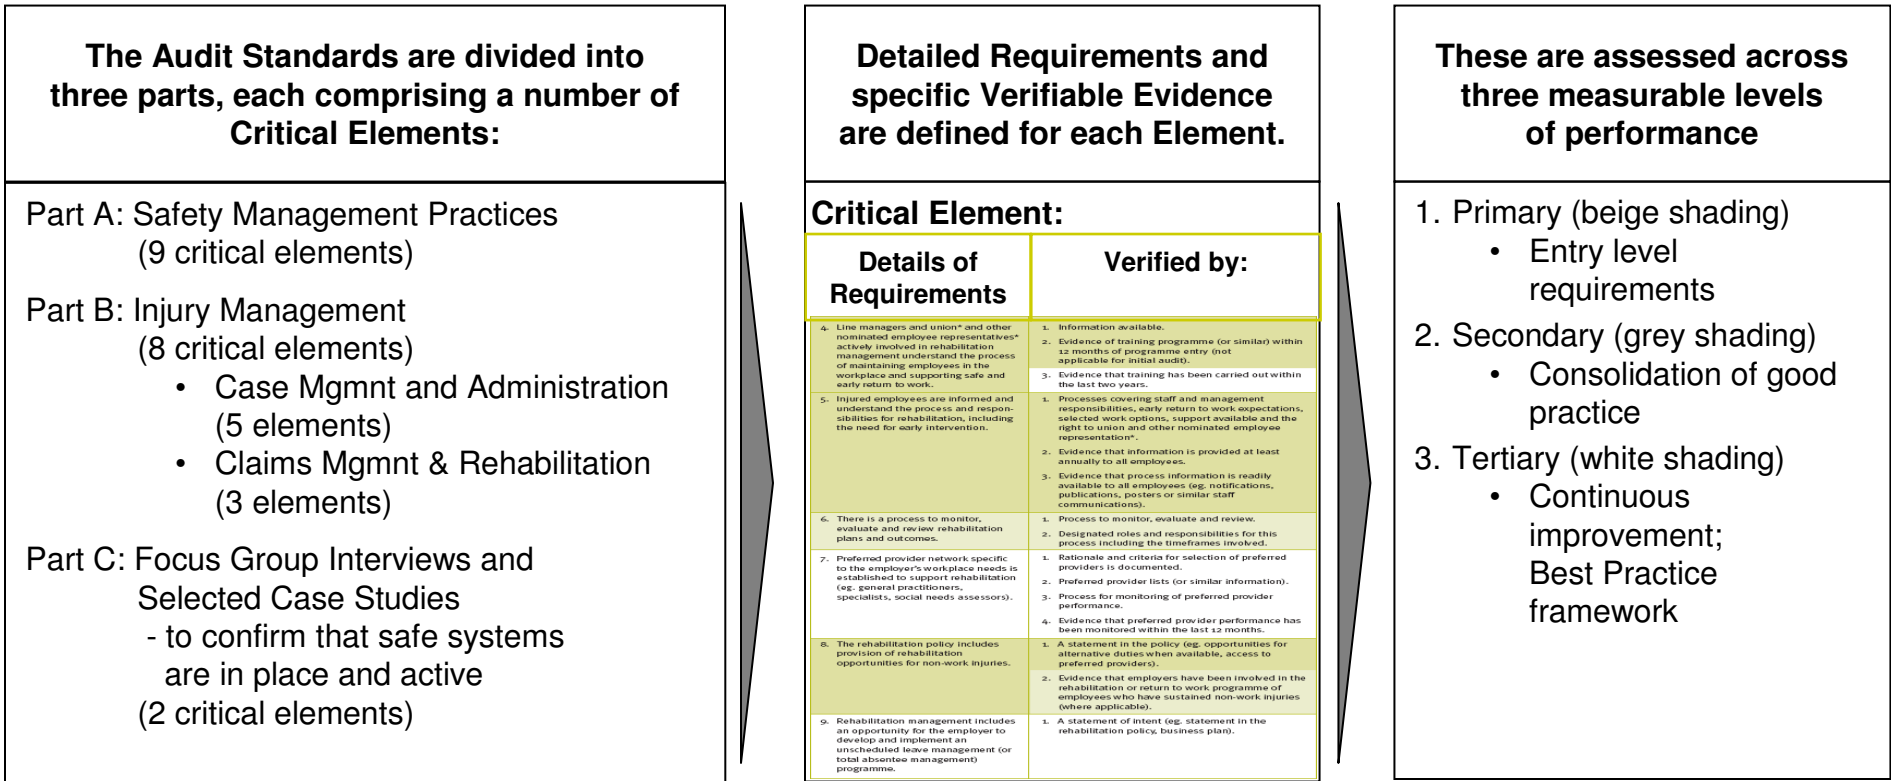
The Audit Standards are divided into three parts, each comprising a number of Critical Elements:

Part A: Safety Management Practices
(9 critical elements)

Part B: Injury Management
(8 critical elements)
• Case Mgmnt and Administration (5 elements)
• Claims Mgmnt & Rehabilitation (3 elements)

Part C: Focus Group Interviews and Selected Case Studies
- to confirm that safe systems are in place and active
(2 critical elements)

Detailed Requirements and specific Verifiable Evidence are defined for each Element.

Critical Element:

| Details of Requirements | Verified by: |
|---|---|
| 4. Line managers and union* and other nominated employee representatives* actively involved in rehabilitation management understand the process of maintaining employees in the workplace and supporting safe and early return to work. | 1. Information available. 2. Evidence of training programme (or similar) within 12 months of programme entry (not applicable for initial audit). 3. Evidence that training has been carried out within the last two years. |
| 5. Injured employees are informed and understand the process and responsibilities for rehabilitation, including the need for early intervention. | 1. Processes covering staff and management responsibilities, early return to work expectations, selected work options, support available and the right to union and other nominated employee representation*. 2. Evidence that information is provided at least annually to all employees. 3. Evidence that process information is readily available to all employees (eg. notifications, publications, posters or similar staff communications). |
| 6. There is a process to monitor, evaluate and review rehabilitation plans and outcomes. | 1. Process to monitor, evaluate and review. 2. Designated roles and responsibilities for this process including the timeframes involved. |
| 7. Preferred provider network specific to the employer's workplace needs is established to support rehabilitation (eg. general practitioners, specialists, social needs assessors). | 1. Rationale and criteria for selection of preferred providers is documented. 2. Preferred provider lists (or similar information). 3. Process for monitoring of preferred provider performance. 4. Evidence that preferred provider performance has been monitored within the last 12 months. |
| 8. The rehabilitation policy includes provision of rehabilitation opportunities for non-work injuries. | 1. A statement in the policy (eg. opportunities for alternative duties when available, access to preferred providers). 2. Evidence that employers have been involved in the rehabilitation or return to work programme of employees who have sustained non-work injuries (where applicable). |
| 9. Rehabilitation management includes an opportunity for the employer to develop and implement an unscheduled leave management (or total absentee management) programme. | 1. A statement of intent (eg. statement in the rehabilitation policy, business plan). |

These are assessed across three measurable levels of performance

1. Primary (beige shading)
• Entry level requirements
2. Secondary (grey shading)
• Consolidation of good practice
3. Tertiary (white shading)
• Continuous improvement; Best Practice framework